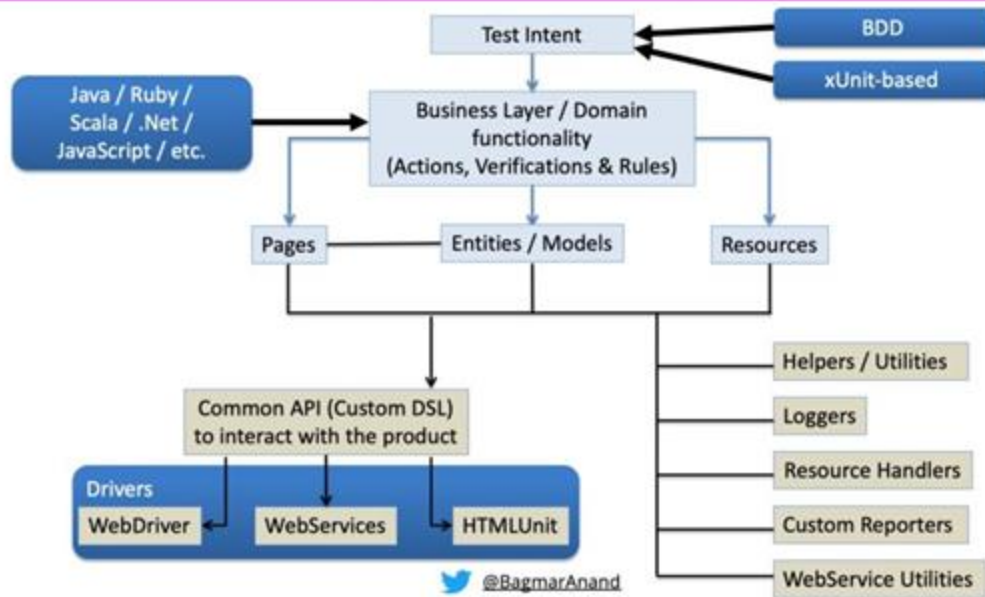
Test Intent

BDD

xUnit-based

Java / Ruby / Scala / .Net / JavaScript / etc.

Business Layer / Domain functionality (Actions, Verifications & Rules)

Pages

Entities / Models

Resources

Common API (Custom DSL) to interact with the product

Helpers / Utilities

Loggers

Resource Handlers

Custom Reporters

WebService Utilities

Drivers

WebDriver

WebServices

HTMLUnit

@BagmarAnand